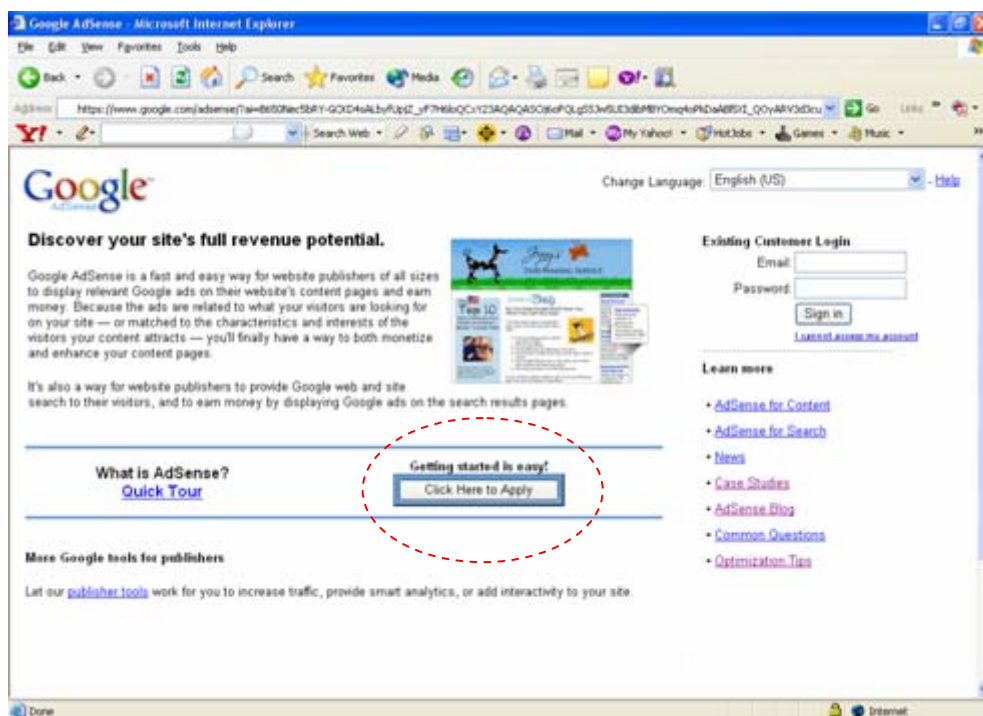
Google AdSense - Microsoft Internet Explorer

File Edit View Favorites Tools Help

Back Search Favorites Media

Address https://www.google.com/adsense/?ai=B650Nec5bRY-GOD4sALbyfUpjZ_yF7H6bQCcY23AQAQASC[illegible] Go Links

Y! Search Web Mail My Yahoo! HotJobs Games Music

Google AdSense

Change Language: English (US) - Help

Discover your site's full revenue potential.

Google AdSense is a fast and easy way for website publishers of all sizes to display relevant Google ads on their website's content pages and earn money. Because the ads are related to what your visitors are looking for on your site — or matched to the characteristics and interests of the visitors your content attracts — you'll finally have a way to both monetize and enhance your content pages.

It's also a way for website publishers to provide Google web and site search to their visitors, and to earn money by displaying Google ads on the search results pages.

Existing Customer Login
Email:
Password:
Sign in
I cannot access my account

Learn more

• AdSense for Content
• AdSense for Search
• News
• Case Studies
• AdSense Blog
• Common Questions
• Optimization Tips

What is AdSense?
Quick Tour

Getting started is easy!
Click Here to Apply

More Google tools for publishers

Let our publisher tools work for you to increase traffic, provide smart analytics, or add interactivity to your site.

Done

Internet